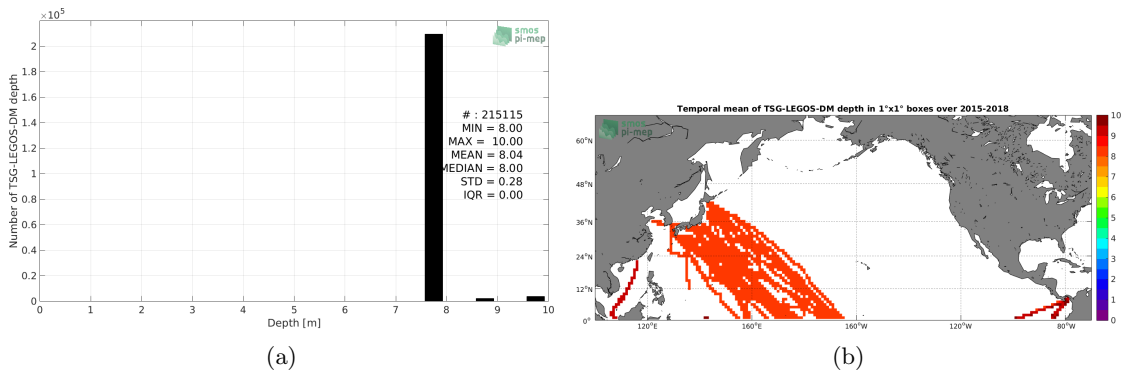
$\times10^5$

smos pi-mep

Number of TSG-LEGOS-DM depth

2
1.8
1.6
1.4
1.2
1
0.8
0.6
0.4
0.2
0

# : 215115
MIN = 8.00
MAX = 10.00
MEAN = 8.04
MEDIAN = 8.00
STD = 0.28
IQR = 0.00

0 1 2 3 4 5 6 7 8 9 10

Depth [m]

(a)

Temporal mean of TSG-LEGOS-DM depth in 1°x1° boxes over 2015-2018

smos pi-mep

60°N
48°N
36°N
24°N
12°N
0°

120°E 160°E 160°W 120°W 80°W

10
9
8
7
6
5
4
3
2
1
0

(b)